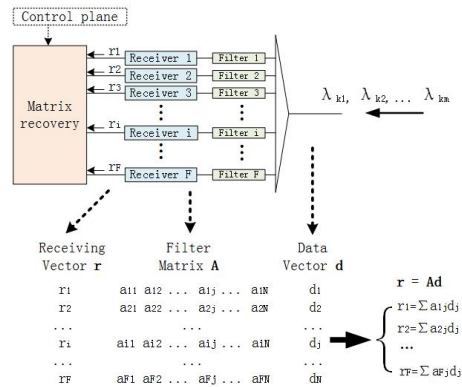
Control plane

Matrix recovery

r1
r2
r3
ri
rF

Receiver 1
Receiver 2
Receiver 3
Receiver i
Receiver F

Filter 1
Filter 2
Filter 3
Filter i
Filter F

$\lambda_{k1}, \lambda_{k2}, \ldots \lambda_{km}$

Receiving Vector **r**

Filter Matrix **A**

Data Vector **d**

$r_1$ $a_{11}\ a_{12} \ldots\ a_{1j} \ldots\ a_{1N}$ $d_1$
$r_2$ $a_{21}\ a_{22} \ldots\ a_{2j} \ldots\ a_{2N}$ $d_2$
... ... ...
$r_i$ $a_{i1}\ a_{i2} \ldots\ a_{ij} \ldots\ a_{iN}$ $d_j$
... ... ...
$r_F$ $a_{F1}\ a_{F2} \ldots\ a_{Fj} \ldots\ a_{FN}$ $d_N$

**r = Ad**

$r_1=\sum a_{1j}d_j$
$r_2=\sum a_{2j}d_j$
...
$r_F=\sum a_{Fj}d_j$